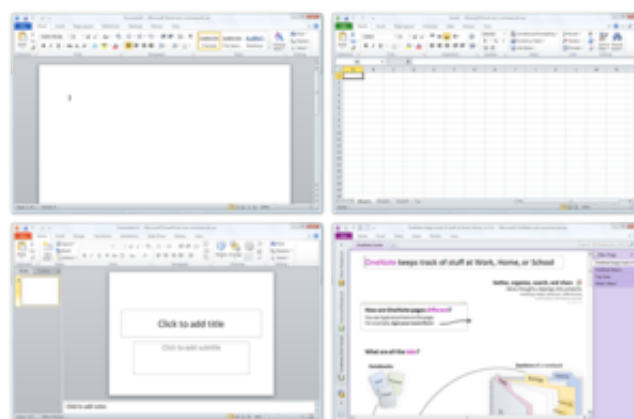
Click to add title

Click to add subtitle

Click to add notes

OneNote keeps track of stuff at Work, Home, or School

Gather, organize, search, and share

How are OneNote pages different?

What are all the tabs?

Notebooks

Sections